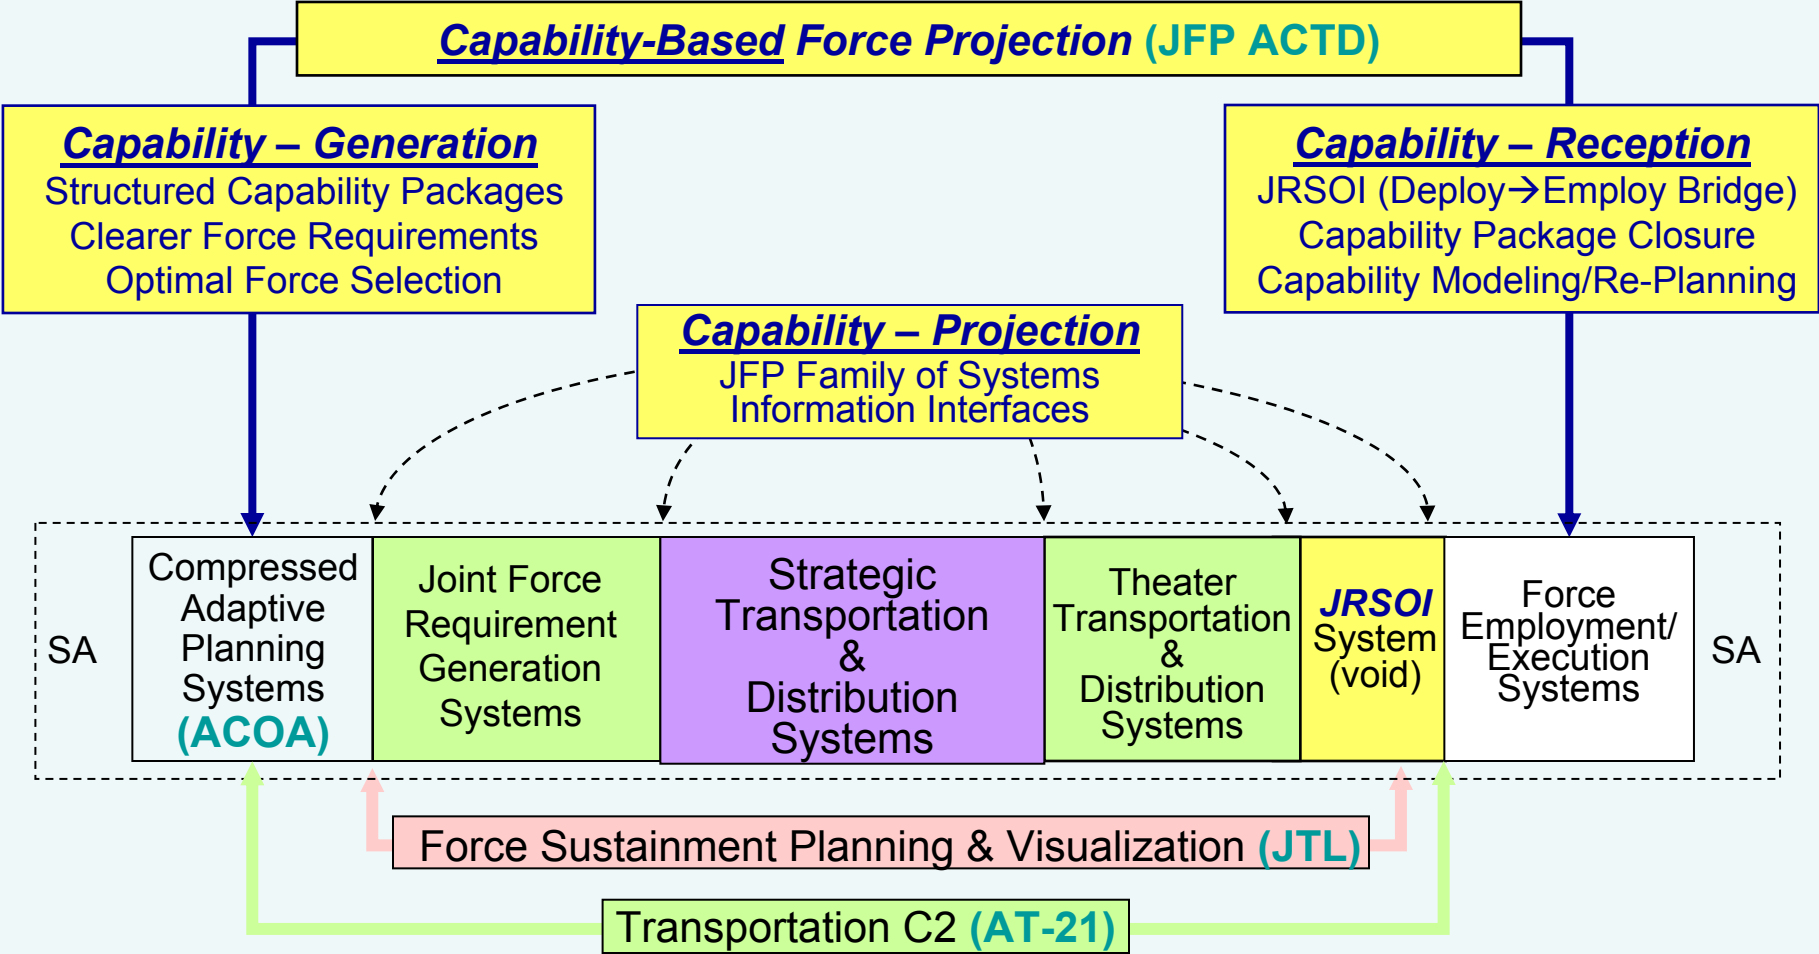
Capability-Based Force Projection (JFP ACTD)

Capability – Generation
Structured Capability Packages
Clearer Force Requirements
Optimal Force Selection

Capability – Reception
JRSOI (Deploy→Employ Bridge)
Capability Package Closure
Capability Modeling/Re-Planning

Capability – Projection
JFP Family of Systems
Information Interfaces

SA

Compressed Adaptive Planning Systems (ACOA)

Joint Force Requirement Generation Systems

Strategic Transportation & Distribution Systems

Theater Transportation & Distribution Systems

JRSOI System (void)

Force Employment/ Execution Systems

SA

Force Sustainment Planning & Visualization (JTL)

Transportation C2 (AT-21)